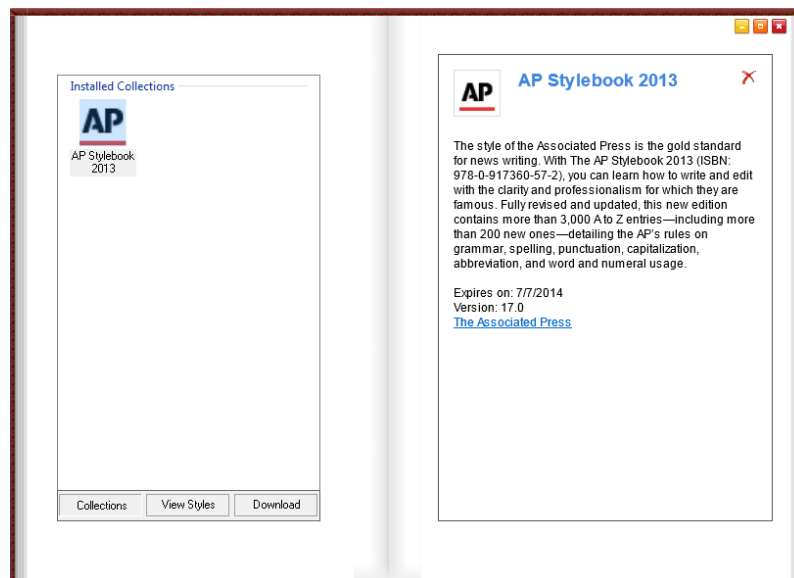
Installed Collections

AP

AP Stylebook 2013

Collections | View Styles | Download

AP

AP Stylebook 2013

The style of the Associated Press is the gold standard for news writing. With The AP Stylebook 2013 (ISBN: 978-0-917360-57-2), you can learn how to write and edit with the clarity and professionalism for which they are famous. Fully revised and updated, this new edition contains more than 3,000 A to Z entries—including more than 200 new ones—detailing the AP's rules on grammar, spelling, punctuation, capitalization, abbreviation, and word and numeral usage.

Expires on: 7/7/2014
Version: 17.0
The Associated Press